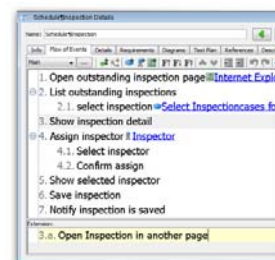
ScheduleInspection Details

Name: ScheduleInspection

Info | Flow of Events | Details | Requirements | Diagrams | Test Plan | References | Desc

Main

1. Open outstanding inspection page Internet Explo
2. List outstanding inspections
2.1. select inspection Select Inspectioncases fo
3. Show inspection detail
4. Assign inspector Inspector
4.1. Select inspector
4.2. Confirm assign
5. Show selected inspector
6. Save inspection
7. Notify inspection is saved

Extension

3.a. Open Inspection in another page